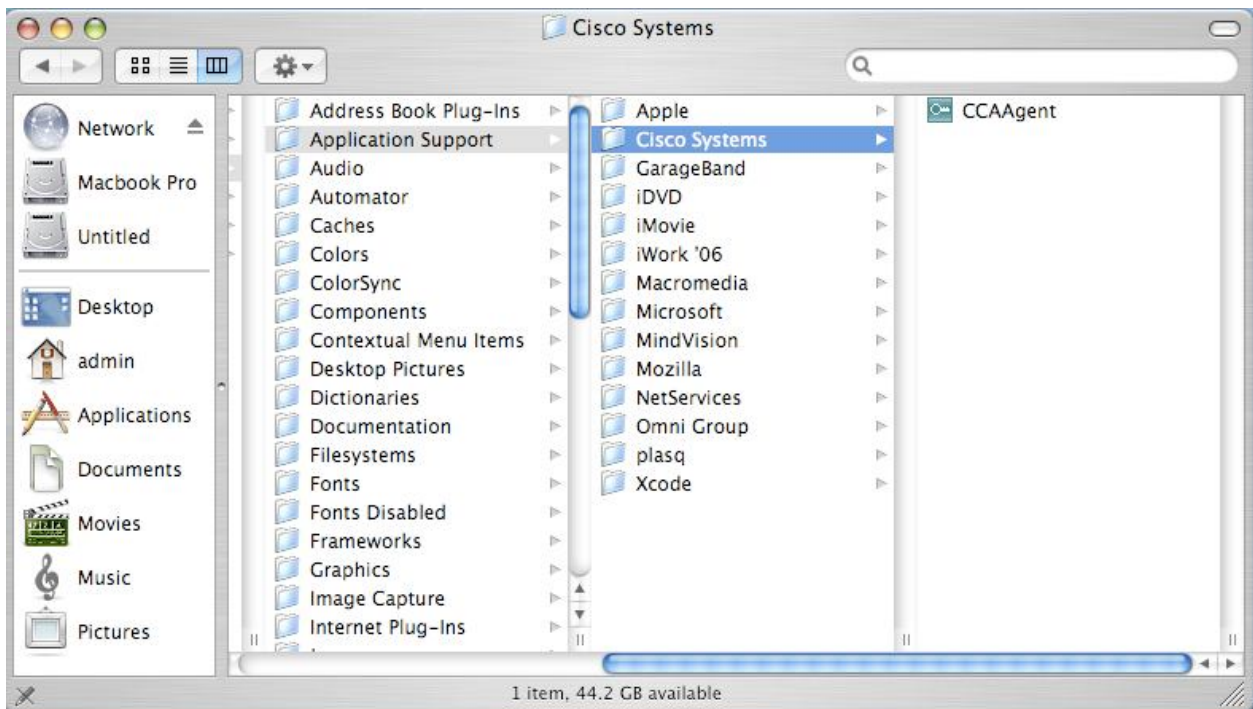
Cisco Systems

Network
Macbook Pro
Untitled
Desktop
admin
Applications
Documents
Movies
Music
Pictures

Address Book Plug-Ins
Application Support
Audio
Automator
Caches
Colors
ColorSync
Components
Contextual Menu Items
Desktop Pictures
Dictionaries
Documentation
Filesystems
Fonts
Fonts Disabled
Frameworks
Graphics
Image Capture
Internet Plug-Ins

Apple
Cisco Systems
GarageBand
iDVD
iMovie
iWork '06
Macromedia
Microsoft
MindVision
Mozilla
NetServices
Omni Group
plasq
Xcode

CCAAgent

1 item, 44.2 GB available